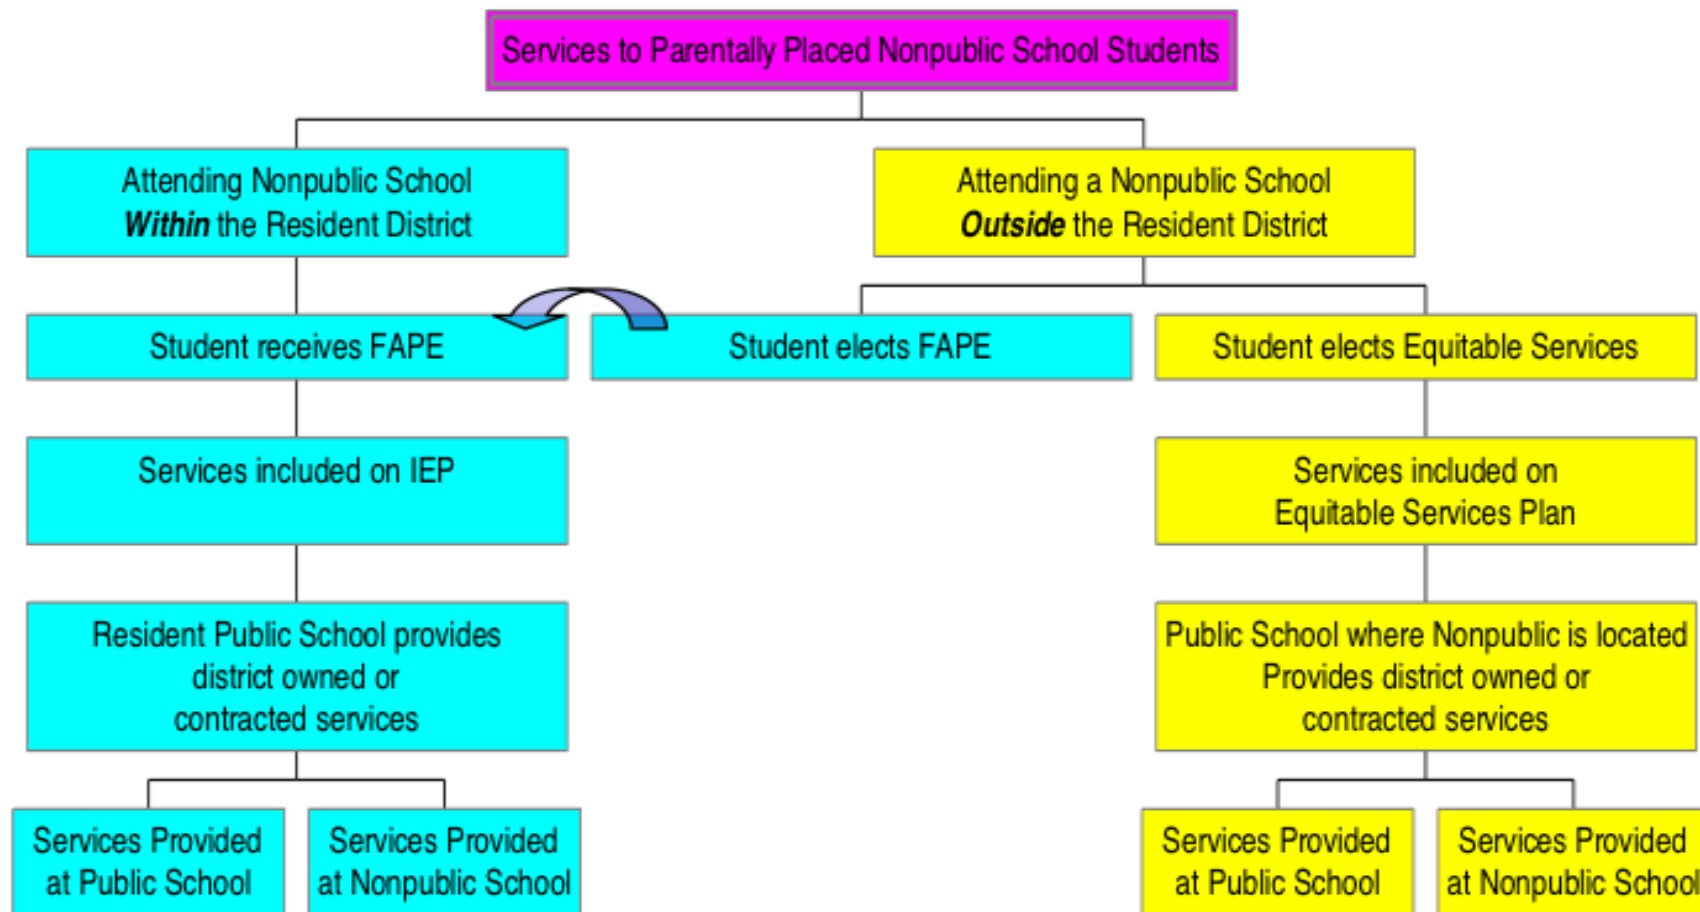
Services to Parentally Placed Nonpublic School Students

Attending Nonpublic School ***Within*** the Resident District

Attending a Nonpublic School ***Outside*** the Resident District

Student receives FAPE

Student elects FAPE

Student elects Equitable Services

Services included on IEP

Services included on Equitable Services Plan

Resident Public School provides district owned or contracted services

Public School where Nonpublic is located Provides district owned or contracted services

Services Provided at Public School

Services Provided at Nonpublic School

Services Provided at Public School

Services Provided at Nonpublic School